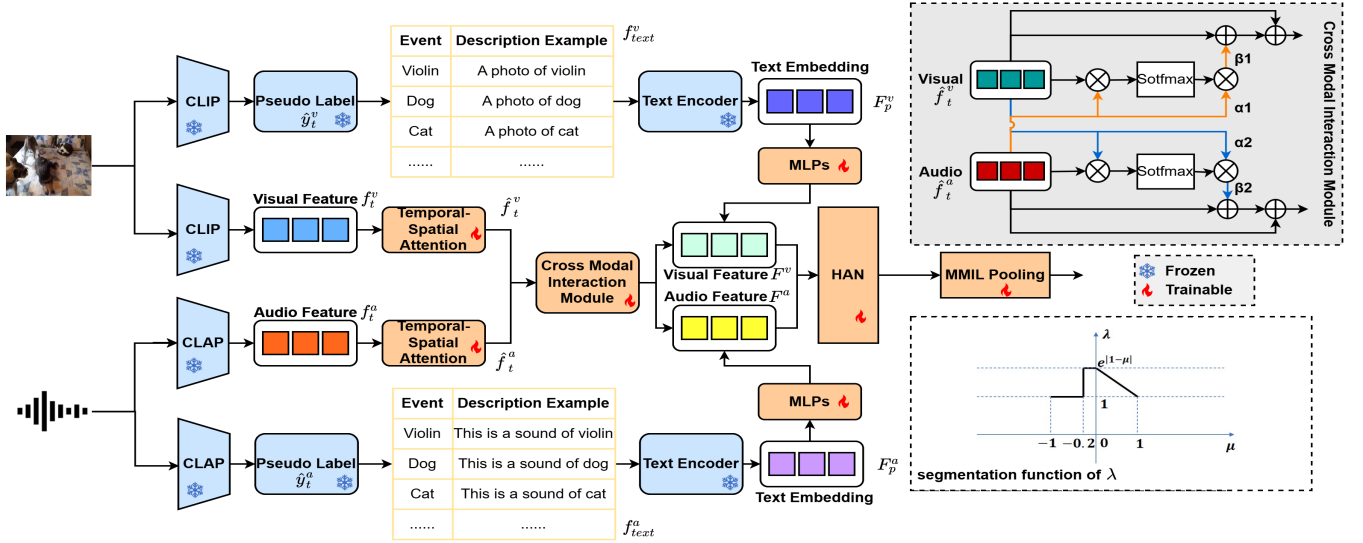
CLIP

Pseudo Label $\hat{y}_t^v$

| Event | Description Example |
|---|---|
| Violin | A photo of violin |
| Dog | A photo of dog |
| Cat | A photo of cat |
| ...... | ...... |

$f_{text}^v$

Text Encoder

Text Embedding

$F_p^v$

MLPs

CLIP

Visual Feature $f_t^v$

Temporal-Spatial Attention

$\hat{f}_t^v$

Cross Modal Interaction Module

Visual Feature $F^v$

Audio Feature $F^a$

HAN

MMIL Pooling

CLAP

Audio Feature $f_t^a$

Temporal-Spatial Attention

$\hat{f}_t^a$

CLAP

Pseudo Label $\hat{y}_t^a$

| Event | Description Example |
|---|---|
| Violin | This is a sound of violin |
| Dog | This is a sound of dog |
| Cat | This is a sound of cat |
| ...... | ...... |

$f_{text}^a$

Text Encoder

Text Embedding

$F_p^a$

MLPs

Visual $\hat{f}_t^v$

Sotfmax

β1

α1

α2

Audio $\hat{f}_t^a$

Sotfmax

β2

Cross Modal Interaction Module

Frozen
Trainable

$\lambda$

$e^{|1-\mu|}$

1

$-1$ $-0.2$ $0$ $1$

$\mu$

segmentation function of $\lambda$